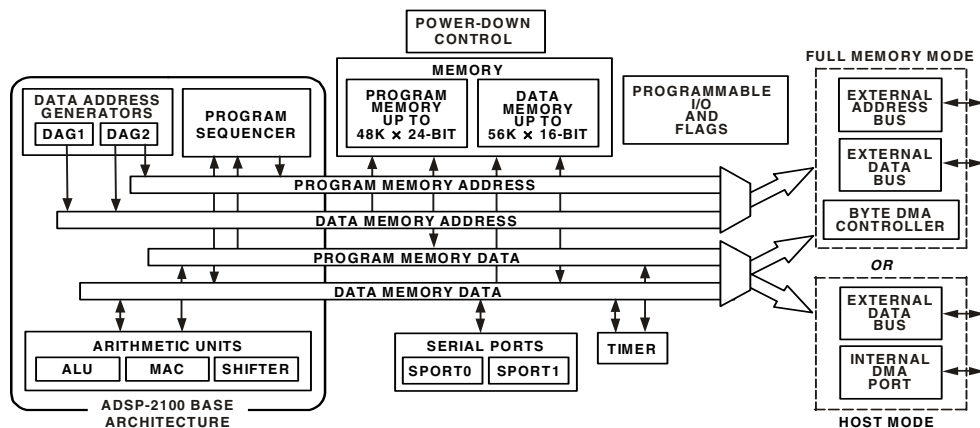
POWER-DOWN CONTROL

MEMORY

PROGRAM MEMORY UP TO 48K × 24-BIT

DATA MEMORY UP TO 56K × 16-BIT

PROGRAMMABLE I/O AND FLAGS

FULL MEMORY MODE

EXTERNAL ADDRESS BUS

EXTERNAL DATA BUS

BYTE DMA CONTROLLER

OR

EXTERNAL DATA BUS

INTERNAL DMA PORT

HOST MODE

DATA ADDRESS GENERATORS

DAG1

DAG2

PROGRAM SEQUENCER

PROGRAM MEMORY ADDRESS

DATA MEMORY ADDRESS

PROGRAM MEMORY DATA

DATA MEMORY DATA

ARITHMETIC UNITS

ALU

MAC

SHIFTER

SERIAL PORTS

SPORT0

SPORT1

TIMER

ADSP-2100 BASE ARCHITECTURE